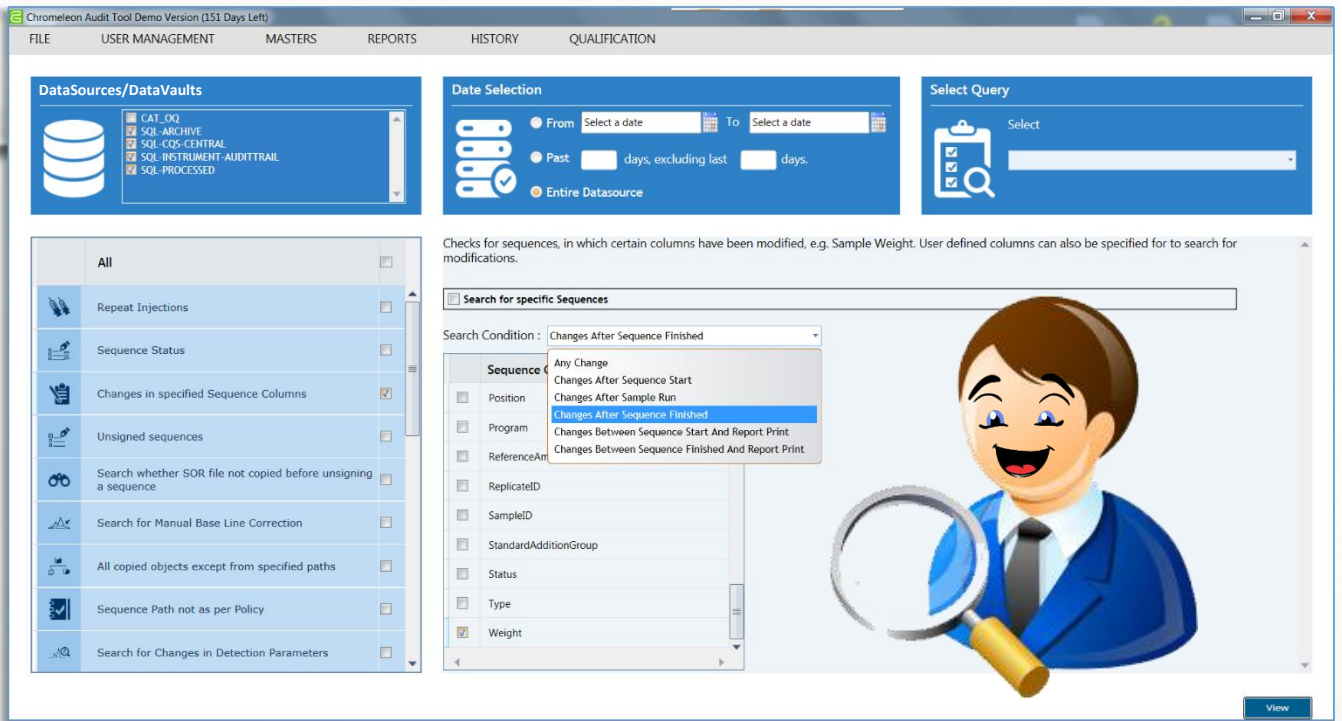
Chromeleon Audit Tool Demo Version (151 Days Left)

FILE USER MANAGEMENT MASTERS REPORTS HISTORY QUALIFICATION

DataSources/DataVaults

CAT_OQ
SQL-ARCHIVE
SQL-CQS-CENTRAL
SQL-INSTRUMENT-AUDITTRAIL
SQL-PROCESSED

Date Selection

From Select a date To Select a date

Past days, excluding last days.

Entire Datasource

Select Query

Select

All

Repeat Injections

Sequence Status

Changes in specified Sequence Columns

Unsigned sequences

Search whether SOR file not copied before unsigning a sequence

Search for Manual Base Line Correction

All copied objects except from specified paths

Sequence Path not as per Policy

Search for Changes in Detection Parameters

Checks for sequences, in which certain columns have been modified, e.g. Sample Weight. User defined columns can also be specified for to search for modifications.

Search for specific Sequences

Search Condition : Changes After Sequence Finished

Any Change
Changes After Sequence Start
Changes After Sample Run
Changes After Sequence Finished
Changes Between Sequence Start And Report Print
Changes Between Sequence Finished And Report Print

Sequence C

Position
Program
ReferenceAm
ReplicateID
SampleID
StandardAdditionGroup
Status
Type
Weight

View